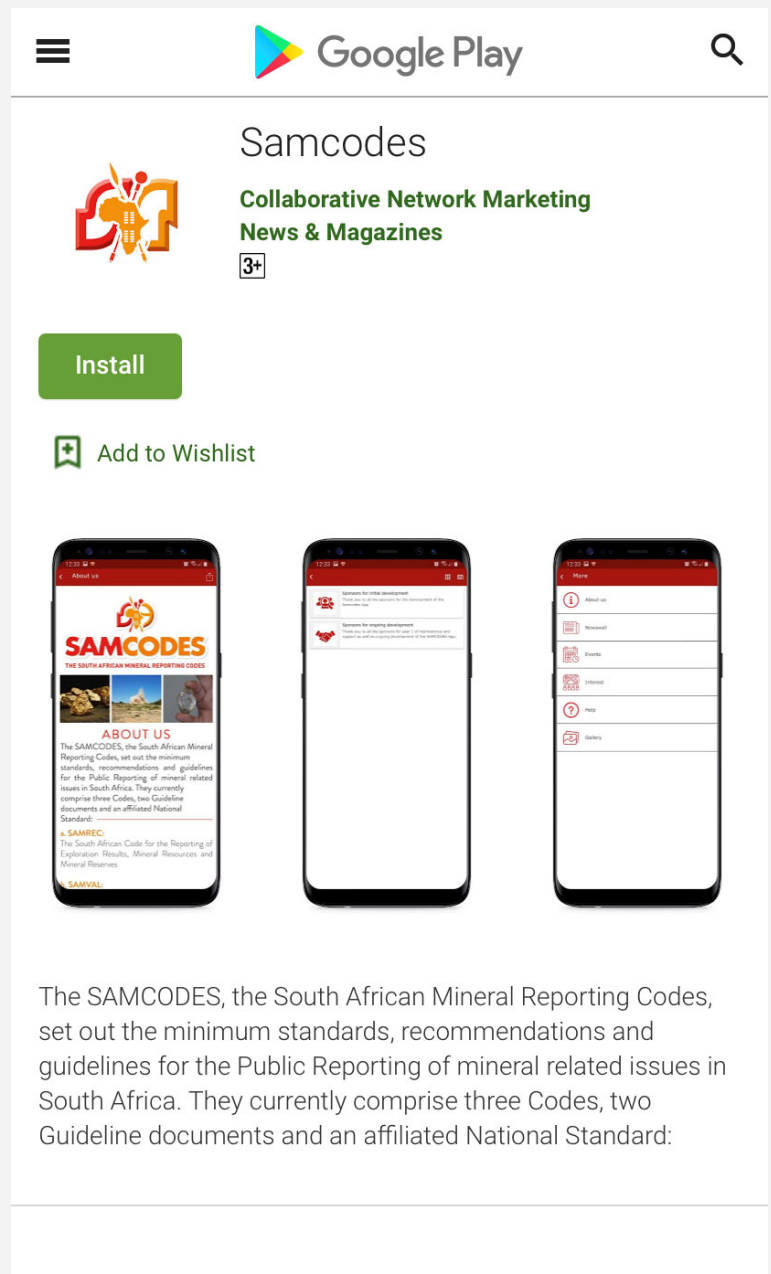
Google Play

Samcodes

Collaborative Network Marketing

News & Magazines

3+

Install

Add to Wishlist

12:33

About us

SAMCODES

THE SOUTH AFRICAN MINERAL REPORTING CODES

ABOUT US

The SAMCODES, the South African Mineral Reporting Codes, set out the minimum standards, recommendations and guidelines for the Public Reporting of mineral related issues in South Africa. They currently comprise three Codes, two Guideline documents and an affiliated National Standard:

a. SAMREC:

The South African Code for the Reporting of Exploration Results, Mineral Resources and Mineral Reserves

b. SAMVAL:

12:33

Sponsors for initial development

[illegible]

Sponsors for ongoing development

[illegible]

12:33

More

About us

Newswall

Events

Interest

Help

Gallery

The SAMCODES, the South African Mineral Reporting Codes, set out the minimum standards, recommendations and guidelines for the Public Reporting of mineral related issues in South Africa. They currently comprise three Codes, two Guideline documents and an affiliated National Standard: